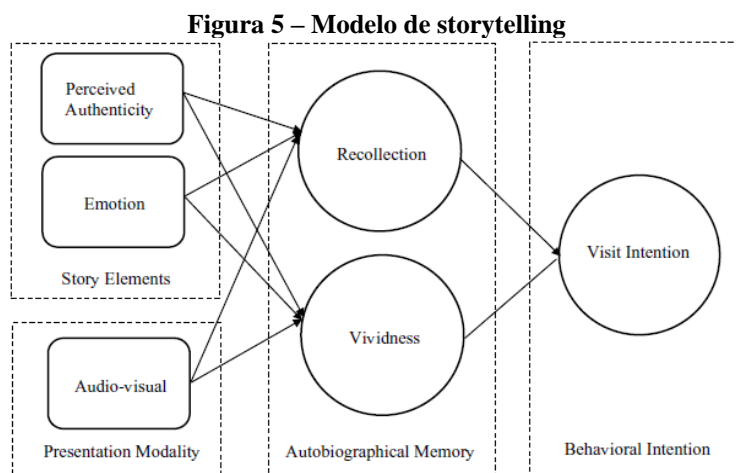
Figura 5 – Modelo de storytelling

Perceived Authenticity

Emotion

Story Elements

Audio-visual

Presentation Modality

Recollection

Vividness

Autobiographical Memory

Visit Intention

Behavioral Intention